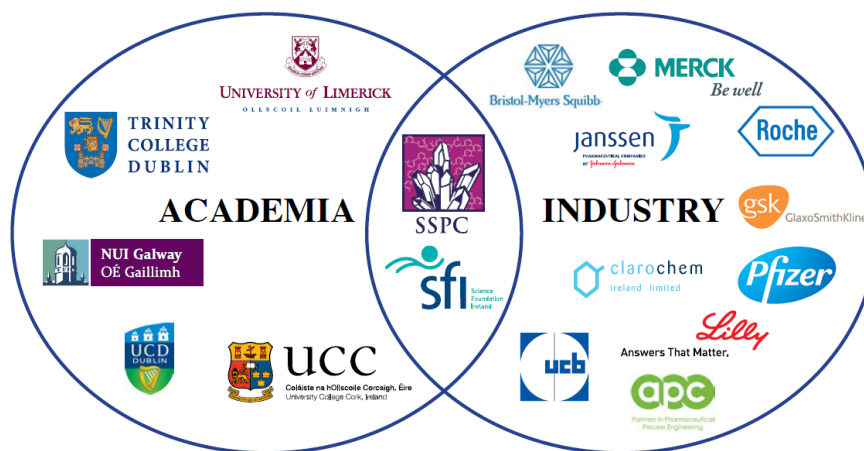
UNIVERSITY of LIMERICK
OLLSCOIL LUIMNIGH

TRINITY COLLEGE DUBLIN

ACADEMIA

NUI Galway
OÉ Gaillimh

UCD DUBLIN

UCC
Coláiste na hOllscoile Corcaigh, Éire
University College Cork, Ireland

SSPC

sfi
Science Foundation Ireland

Bristol-Myers Squibb

MERCK
Be well

janssen
PHARMACEUTICAL COMPANIES OF Johnson & Johnson

Roche

INDUSTRY

gsk GlaxoSmithKline

clarochem
ireland limited

Pfizer

Lilly
Answers That Matter.

ucb

apc
Partners in Pharmaceutical Process Engineering